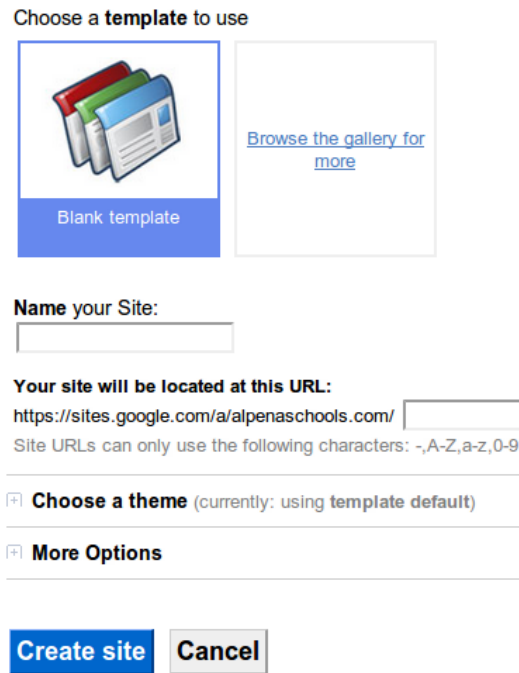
Choose a template to use

Blank template

Browse the gallery for more

Name your Site:

Your site will be located at this URL:
https://sites.google.com/a/alpenaschools.com/
Site URLs can only use the following characters: -,A-Z,a-z,0-9

Choose a theme (currently: using template default)

More Options

Create site Cancel